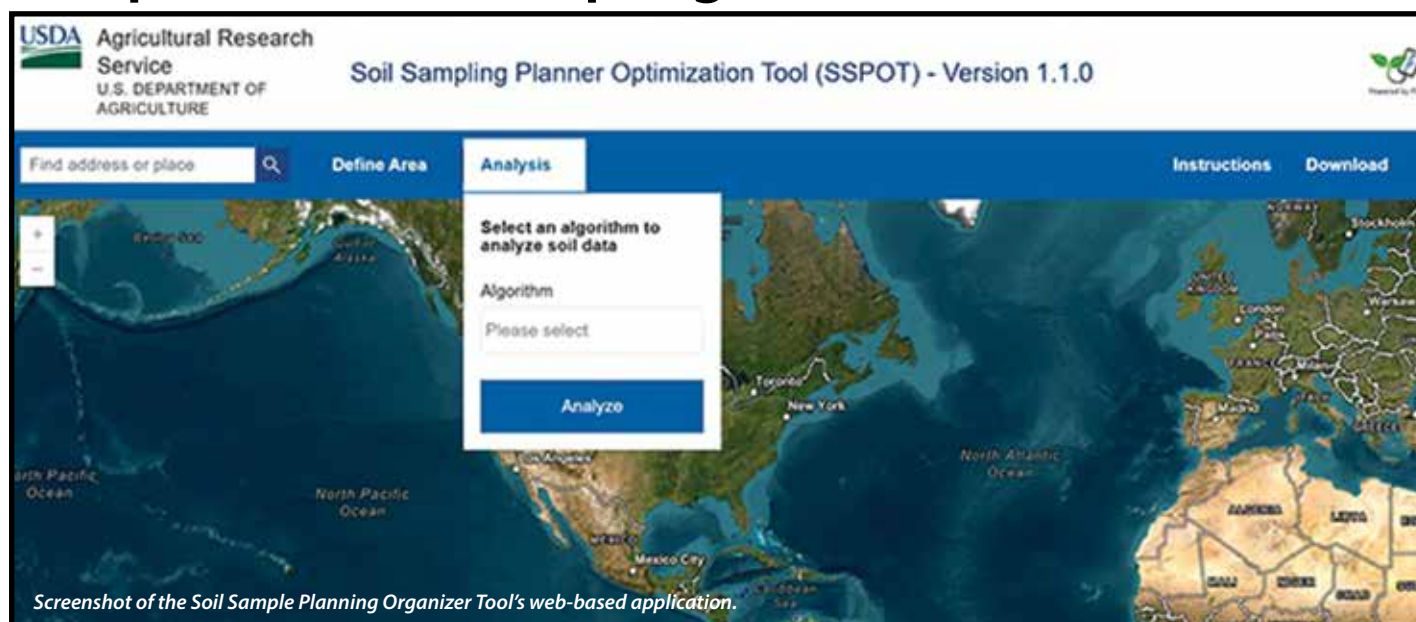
USDA Agricultural Research Service
U.S. DEPARTMENT OF AGRICULTURE

Soil Sampling Planner Optimization Tool (SSPOT) - Version 1.1.0

Find address or place

Define Area

Analysis

Instructions

Download

+
−

Select an algorithm to analyze soil data

Algorithm

Please select

Analyze

Gulf of Alaska

Toronto

New York

Los Angeles

Mexico City

North Pacific Ocean

North Pacific Ocean

North Atlantic Ocean

London

Madrid

Stockholm

Warsaw

ALGERIA

LIBYA

MALI

NIGER

CHAD

Screenshot of the Soil Sample Planning Organizer Tool's web-based application.